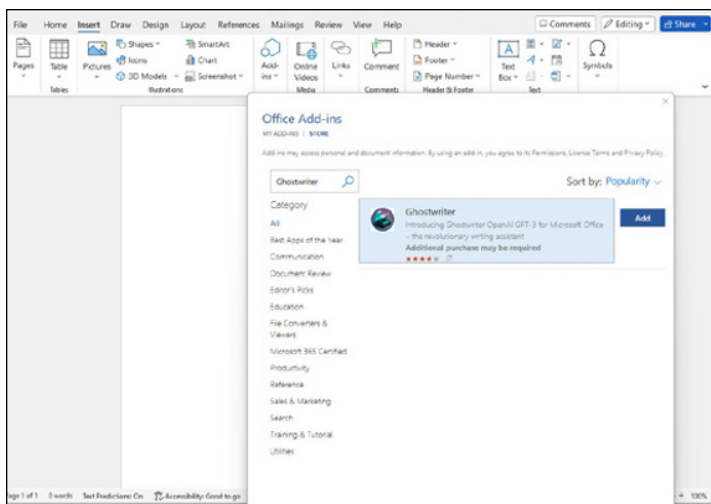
File Home Insert Draw Design Layout References Mailings Review View Help

Comments Editing Share

Pages Table Pictures Shapes Icons 3D Models SmartArt Chart Screenshot Add-ins Online Videos Links Comment Header Footer Page Number Text Box Symbols

Tables Illustrations Media Comments Header & Footer Text

Office Add-ins

MY ADD-INS | STORE

Add-ins may access personal and document information. By using an add-in, you agree to its Permissions, License Terms and Privacy Policy.

Ghostwriter

Sort by: Popularity

Category

All

Best Apps of the Year

Communication

Document Review

Editor's Picks

Education

File Converters & Viewers

Microsoft 365 Certified

Productivity

Reference

Sales & Marketing

Search

Training & Tutorial

Utilities

Ghostwriter

Introducing Ghostwriter OpenAI GPT-3 for Microsoft Office - the revolutionary writing assistant

Additional purchase may be required

Add

Page 1 of 1 0 words Text Predictions: On Accessibility: Good to go

100%